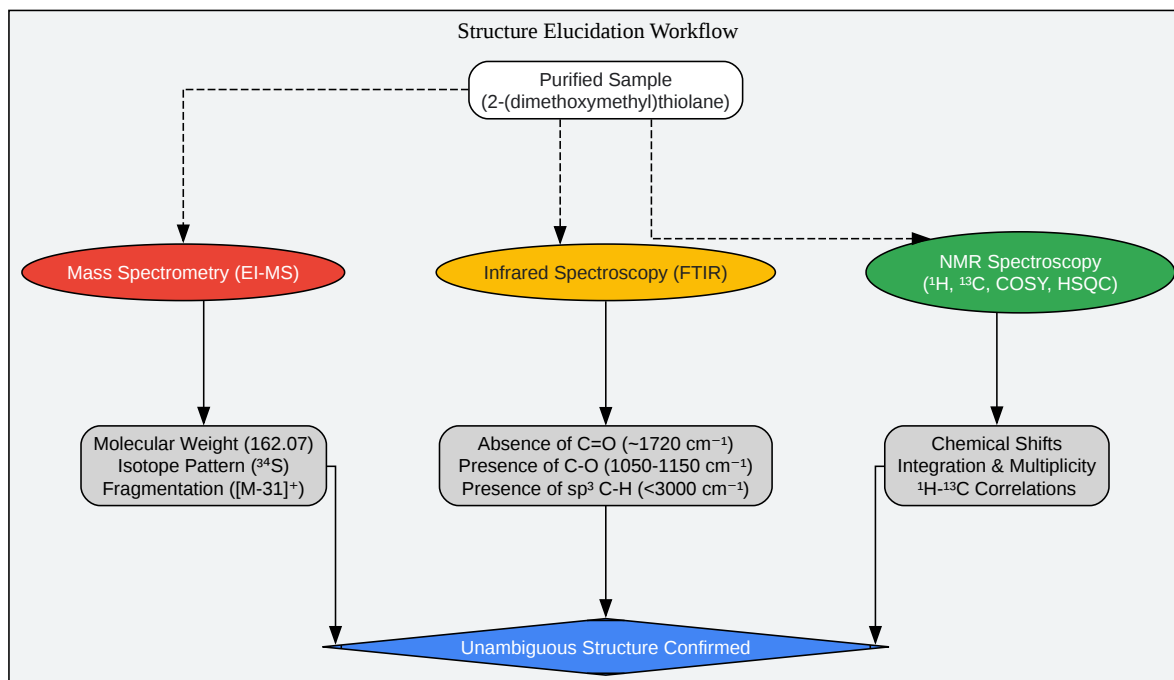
Structure Elucidation Workflow

Purified Sample
(2-(dimethoxymethyl)thiolane)

Mass Spectrometry (EI-MS)

Infrared Spectroscopy (FTIR)

NMR Spectroscopy
($^1$H, $^{13}$C, COSY, HSQC)

Molecular Weight (162.07)
Isotope Pattern ($^{34}$S)
Fragmentation ([M-31]$^+$)

Absence of C=O (~1720 cm$^{-1}$)
Presence of C-O (1050-1150 cm$^{-1}$)
Presence of sp$^3$ C-H (<3000 cm$^{-1}$)

Chemical Shifts
Integration & Multiplicity
$^1$H-$^{13}$C Correlations

Unambiguous Structure Confirmed